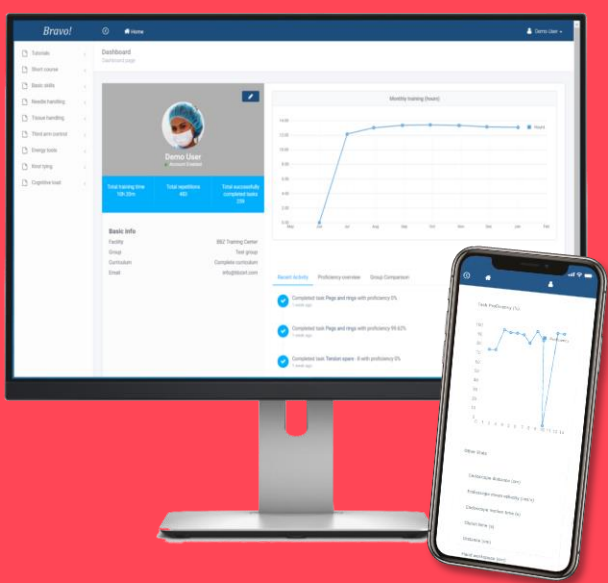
Bravo!

Home

Demo User

Tutorials

Short course

Basic skills

Needle handling

Tissue handling

Third arm control

Energy basic

Knot tying

Cognitive load

Dashboard

Dashboard page

Demo User

Account Enabled

Total training time 10h 20m

Total repetitions 480

Total successfully completed tasks 206

Basic Info

Facility

BBZ Training Center

Group

Test group

Curriculum

Complete curriculum

Email

info@bbzrl.com

Monthly training (hours)

Hours

Recent Activity

Proficiency overview

Group Comparison

Completed task Pegs and rings with proficiency 5%

Completed task Pegs and rings with proficiency 99.63%

Completed task Tinsbot space - 8 with proficiency 5%

Task Proficiency (%)

Proficiency

Other Stats

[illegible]